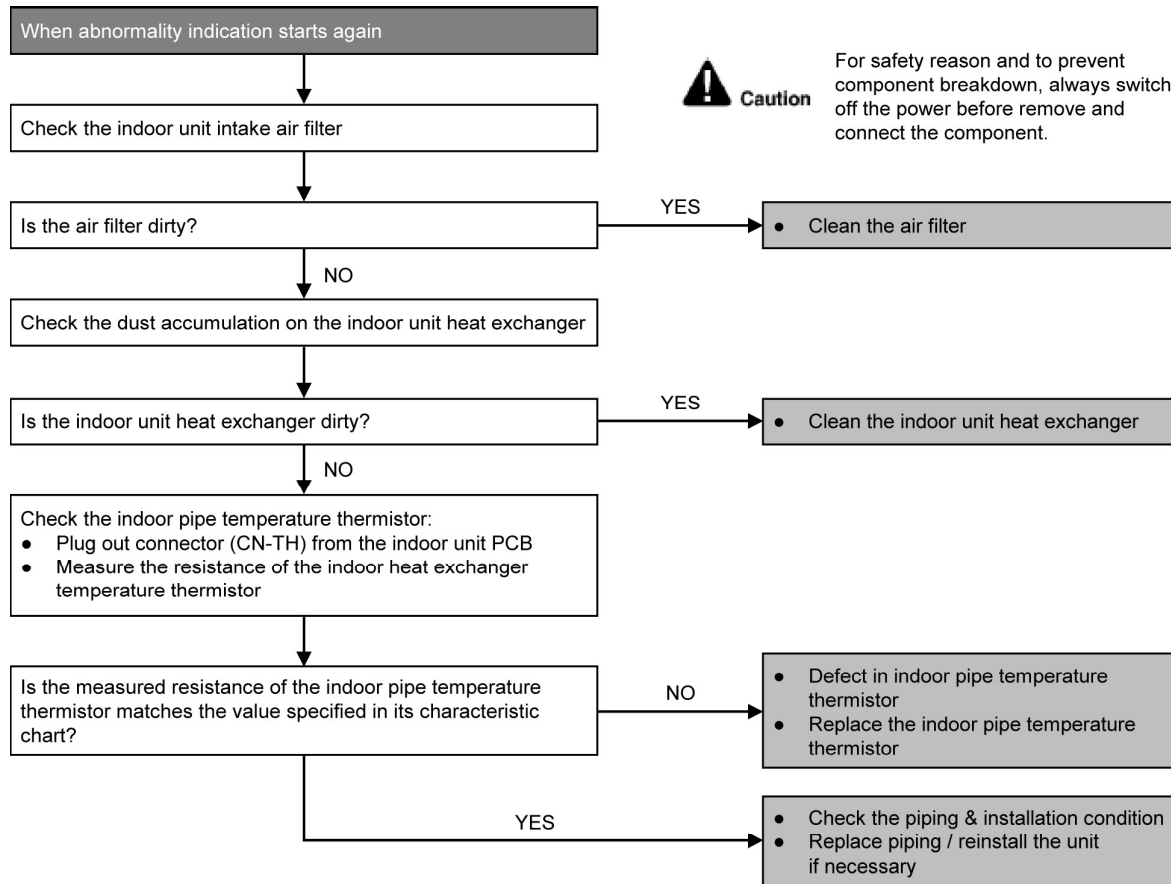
When abnormality indication starts again

Caution

For safety reason and to prevent component breakdown, always switch off the power before remove and connect the component.

Check the indoor unit intake air filter

Is the air filter dirty?

YES

- Clean the air filter

NO

Check the dust accumulation on the indoor unit heat exchanger

Is the indoor unit heat exchanger dirty?

YES

- Clean the indoor unit heat exchanger

NO

Check the indoor pipe temperature thermistor:
- Plug out connector (CN-TH) from the indoor unit PCB
- Measure the resistance of the indoor heat exchanger temperature thermistor

Is the measured resistance of the indoor pipe temperature thermistor matches the value specified in its characteristic chart?

NO

- Defect in indoor pipe temperature thermistor
- Replace the indoor pipe temperature thermistor

YES

- Check the piping & installation condition
- Replace piping / reinstall the unit if necessary